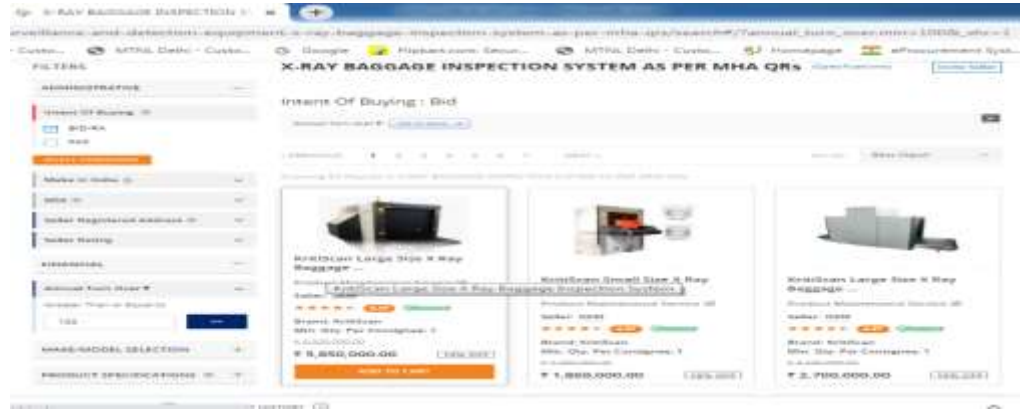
X-RAY BAGGAGE INSPECTION

FILTERS

X-RAY BAGGAGE INSPECTION SYSTEM AS PER MHA QRs

Intent Of Buying : Bid

Make in India

MSE

Seller Registered Address

Seller Rating

FINANCIAL

Annual Turn Over

MAKE/MODEL SELECTION

PRODUCT SPECIFICATIONS

KritiScan Large Size X Ray Baggage ...

KritiScan Large Size X Ray Baggage Inspection System

Seller: OEM

Brand: KritiScan

Min. Qty. Per Consignee: 1

₹ 5,850,000.00

Add To Cart

KritiScan Small Size X Ray Baggage ...

Seller: OEM

Brand: KritiScan

Min. Qty. Per Consignee: 1

₹ 1,860,000.00

KritiScan Large Size X Ray Baggage ...

Seller: OEM

Brand: KritiScan

Min. Qty. Per Consignee: 1

₹ 2,700,000.00